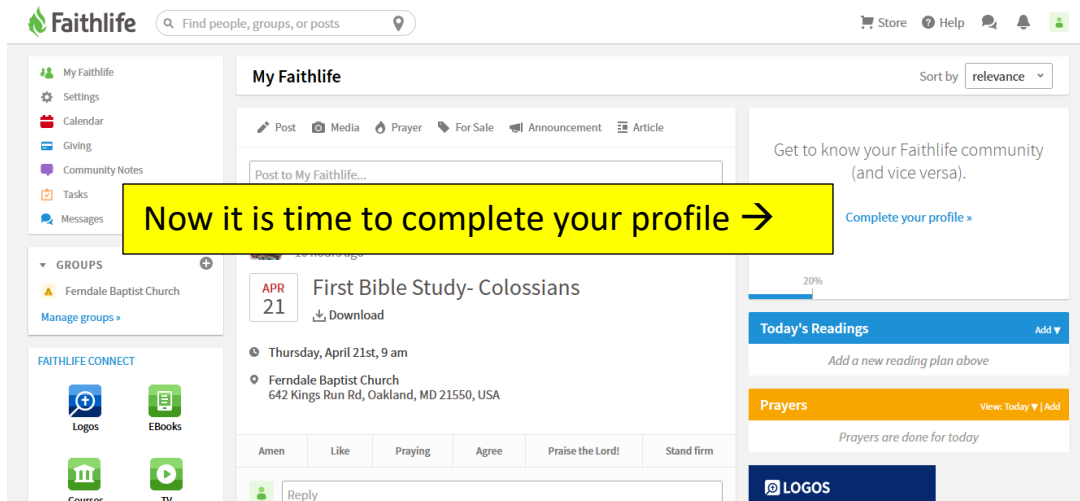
Faithlife

Find people, groups, or posts

Store Help

My Faithlife
Settings
Calendar
Giving
Community Notes
Tasks
Messages

GROUPS
Ferndale Baptist Church
Manage groups »

FAITHLIFE CONNECT
Logos
EBooks
Courses
TV

My Faithlife

Sort by relevance

Post Media Prayer For Sale Announcement Article

Post to My Faithlife...

Now it is time to complete your profile →

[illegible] hours ago

APR 21

First Bible Study- Colossians

Download

Thursday, April 21st, 9 am

Ferndale Baptist Church
642 Kings Run Rd, Oakland, MD 21550, USA

Amen | Like | Praying | Agree | Praise the Lord! | Stand firm

Reply

Get to know your Faithlife community (and vice versa).

Complete your profile »

20%

Today's Readings Add ▾

Add a new reading plan above

Prayers View: Today ▾ | Add

Prayers are done for today

LOGOS